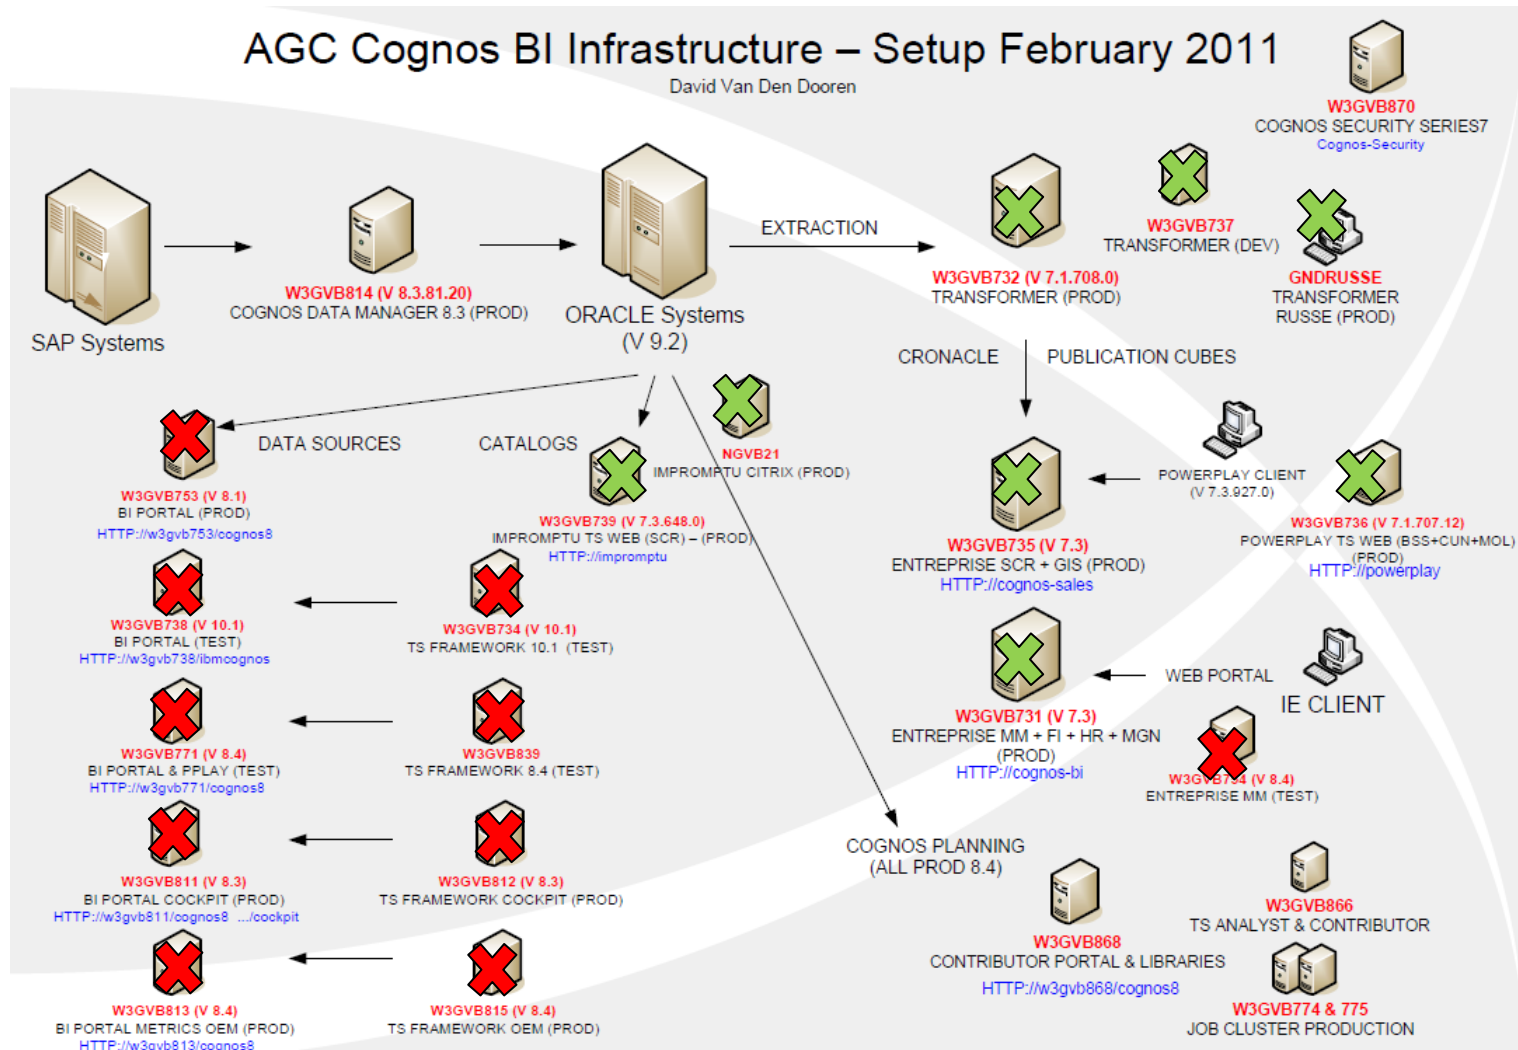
AGC Cognos BI Infrastructure – Setup February 2011
David Van Den Dooren

W3GVB870
COGNOS SECURITY SERIES7
Cognos-Security

SAP Systems

W3GVB814 (V 8.3.81.20)
COGNOS DATA MANAGER 8.3 (PROD)

ORACLE Systems
(V 9.2)

EXTRACTION

W3GVB732 (V 7.1.708.0)
TRANSFORMER (PROD)

W3GVB737
TRANSFORMER (DEV)

GNDRUSSE
TRANSFORMER
RUSSE (PROD)

CRONACLE

PUBLICATION CUBES

DATA SOURCES

CATALOGS

NGVB21
IMPROMPTU CITRIX (PROD)

W3GVB753 (V 8.1)
BI PORTAL (PROD)
HTTP://w3gvb753/cognos8

W3GVB739 (V 7.3.648.0)
IMPROMPTU TS WEB (SCR) – (PROD)
HTTP://impromptu

POWERPLAY CLIENT
(V 7.3.927.0)

W3GVB735 (V 7.3)
ENTREPRISE SCR + GIS (PROD)
HTTP://cognos-sales

W3GVB736 (V 7.1.707.12)
POWERPLAY TS WEB (BSS+CUN+MOL)
(PROD)
HTTP://powerplay

W3GVB738 (V 10.1)
BI PORTAL (TEST)
HTTP://w3gvb738/ibmcognos

W3GVB734 (V 10.1)
TS FRAMEWORK 10.1 (TEST)

WEB PORTAL

IE CLIENT

W3GVB731 (V 7.3)
ENTREPRISE MM + FI + HR + MGN
(PROD)
HTTP://cognos-bi

W3GVB7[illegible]4 (V 8.4)
ENTREPRISE MM (TEST)

W3GVB771 (V 8.4)
BI PORTAL & PPLAY (TEST)
HTTP://w3gvb771/cognos8

W3GVB839
TS FRAMEWORK 8.4 (TEST)

COGNOS PLANNING
(ALL PROD 8.4)

W3GVB811 (V 8.3)
BI PORTAL COCKPIT (PROD)
HTTP://w3gvb811/cognos8 .../cockpit

W3GVB812 (V 8.3)
TS FRAMEWORK COCKPIT (PROD)

W3GVB866
TS ANALYST & CONTRIBUTOR

W3GVB868
CONTRIBUTOR PORTAL & LIBRARIES
HTTP://w3gvb868/cognos8

W3GVB813 (V 8.4)
BI PORTAL METRICS OEM (PROD)
HTTP://w3gvb813/cognos8

W3GVB815 (V 8.4)
TS FRAMEWORK OEM (PROD)

W3GVB774 & 775
JOB CLUSTER PRODUCTION